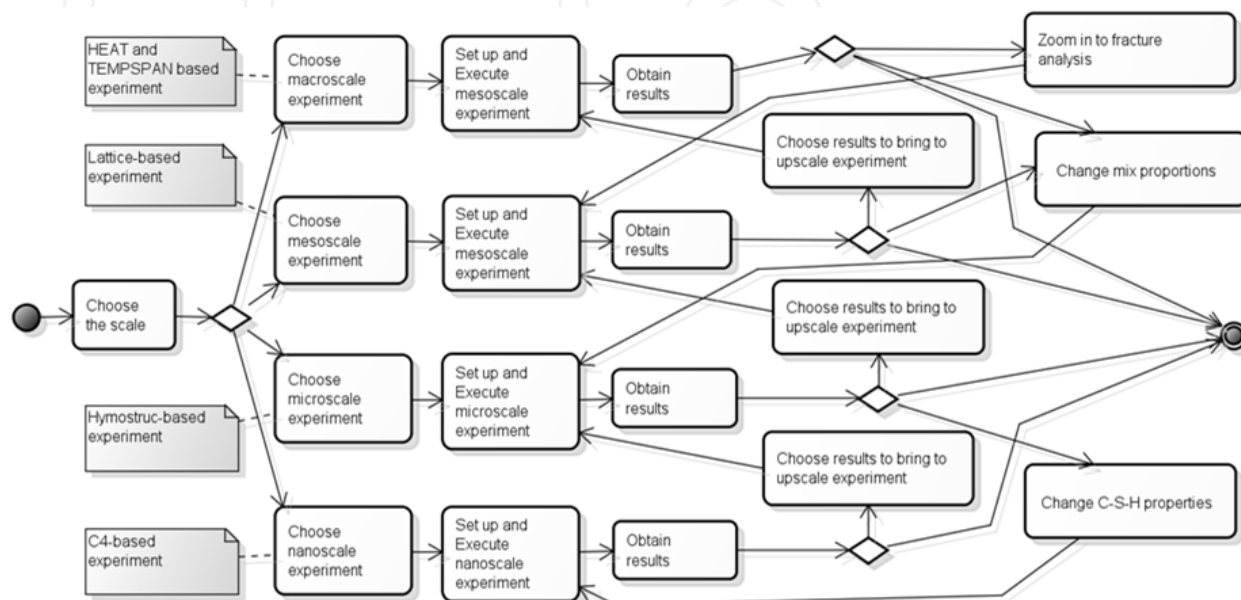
HEAT and TEMPSPAN based experiment

Lattice-based experiment

Hymostruc-based experiment

C4-based experiment

Choose the scale

Choose macroscale experiment

Choose mesoscale experiment

Choose microscale experiment

Choose nanoscale experiment

Set up and Execute mesoscale experiment

Set up and Execute mesoscale experiment

Set up and Execute microscale experiment

Set up and Execute nanoscale experiment

Obtain results

Obtain results

Obtain results

Obtain results

Choose results to bring to upscale experiment

Choose results to bring to upscale experiment

Choose results to bring to upscale experiment

Zoom in to fracture analysis

Change mix proportions

Change C-S-H properties